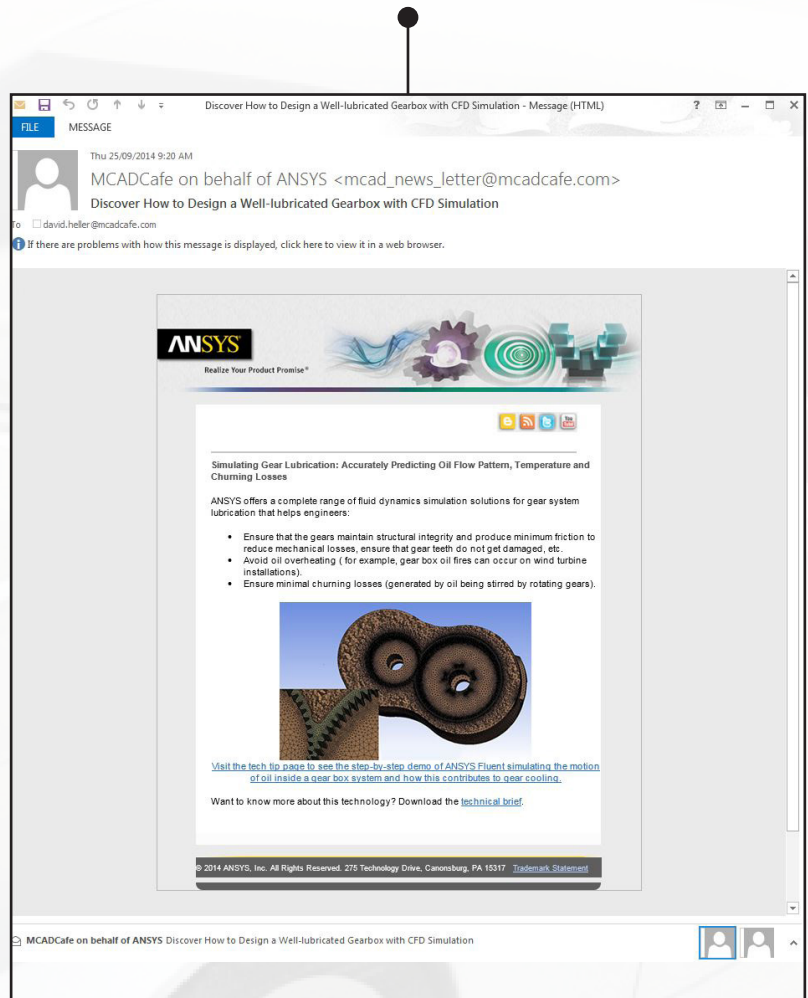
Discover How to Design a Well-lubricated Gearbox with CFD Simulation - Message (HTML)

? – ☐ ✕

FILE MESSAGE

Thu 25/09/2014 9:20 AM

MCADCafe on behalf of ANSYS <mcad_news_letter@mcadcafe.com>

Discover How to Design a Well-lubricated Gearbox with CFD Simulation

To david.heller@mcadcafe.com

If there are problems with how this message is displayed, click here to view it in a web browser.

ANSYS

Realize Your Product Promise®

Simulating Gear Lubrication: Accurately Predicting Oil Flow Pattern, Temperature and Churning Losses

ANSYS offers a complete range of fluid dynamics simulation solutions for gear system lubrication that helps engineers:

- Ensure that the gears maintain structural integrity and produce minimum friction to reduce mechanical losses, ensure that gear teeth do not get damaged, etc.
- Avoid oil overheating ( for example, gear box oil fires can occur on wind turbine installations).
- Ensure minimal churning losses (generated by oil being stirred by rotating gears).

Visit the tech tip page to see the step-by-step demo of ANSYS Fluent simulating the motion of oil inside a gear box system and how this contributes to gear cooling.

Want to know more about this technology? Download the technical brief.

© 2014 ANSYS, Inc. All Rights Reserved. 275 Technology Drive, Canonsburg, PA 15317 Trademark Statement

MCADCafe on behalf of ANSYS Discover How to Design a Well-lubricated Gearbox with CFD Simulation